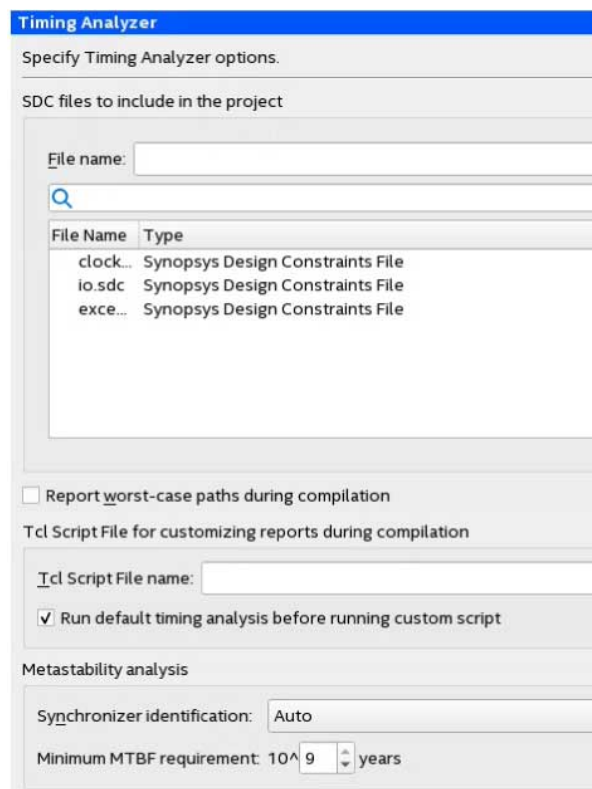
Timing Analyzer

Specify Timing Analyzer options.

SDC files to include in the project

File name:

| File Name | Type |
|---|---|
| clock... | Synopsys Design Constraints File |
| io.sdc | Synopsys Design Constraints File |
| exce... | Synopsys Design Constraints File |

Report worst-case paths during compilation

Tcl Script File for customizing reports during compilation

Tcl Script File name:

Run default timing analysis before running custom script

Metastability analysis

Synchronizer identification: Auto

Minimum MTBF requirement: 10^ 9 years